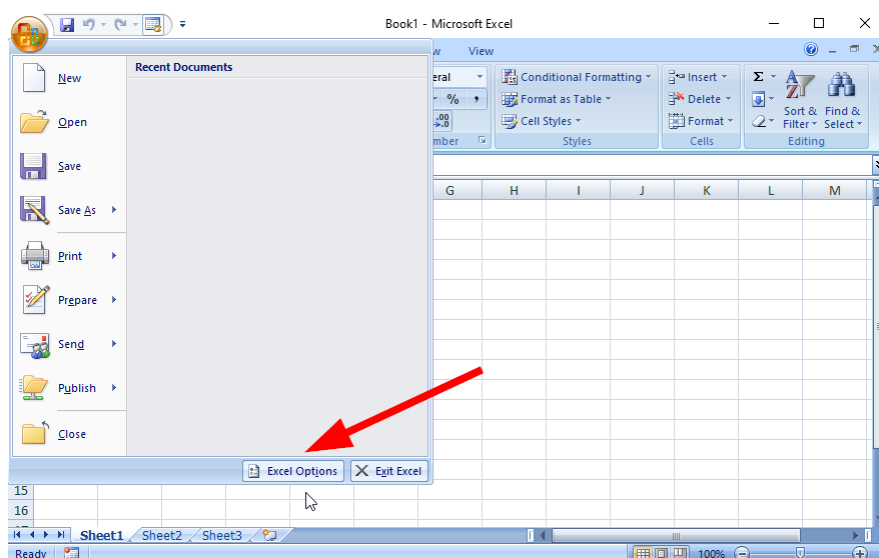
Book1 - Microsoft Excel

w View

New
Open
Save
Save As
Print
Prepare
Send
Publish
Close

Recent Documents

eral
%
mber

Conditional Formatting
Format as Table
Cell Styles
Styles

Insert
Delete
Format
Cells

Σ
Sort & Filter
Find & Select
Editing

G H I J K L M

Excel Options
Exit Excel

15
16

Sheet1 Sheet2 Sheet3

Ready

100%